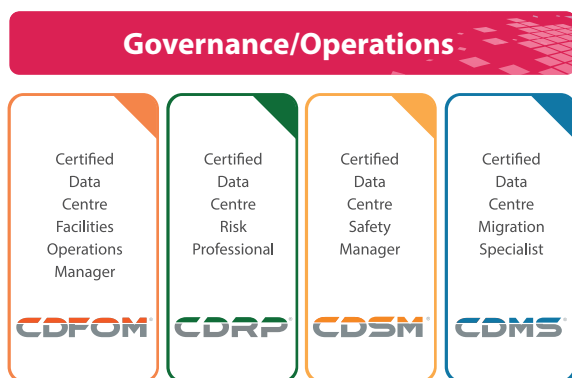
Governance/Operations

Certified Data Centre Facilities Operations Manager

CDFOM®

Certified Data Centre Risk Professional

CDRP®

Certified Data Centre Safety Manager

CDSM®

Certified Data Centre Migration Specialist

CDMS®